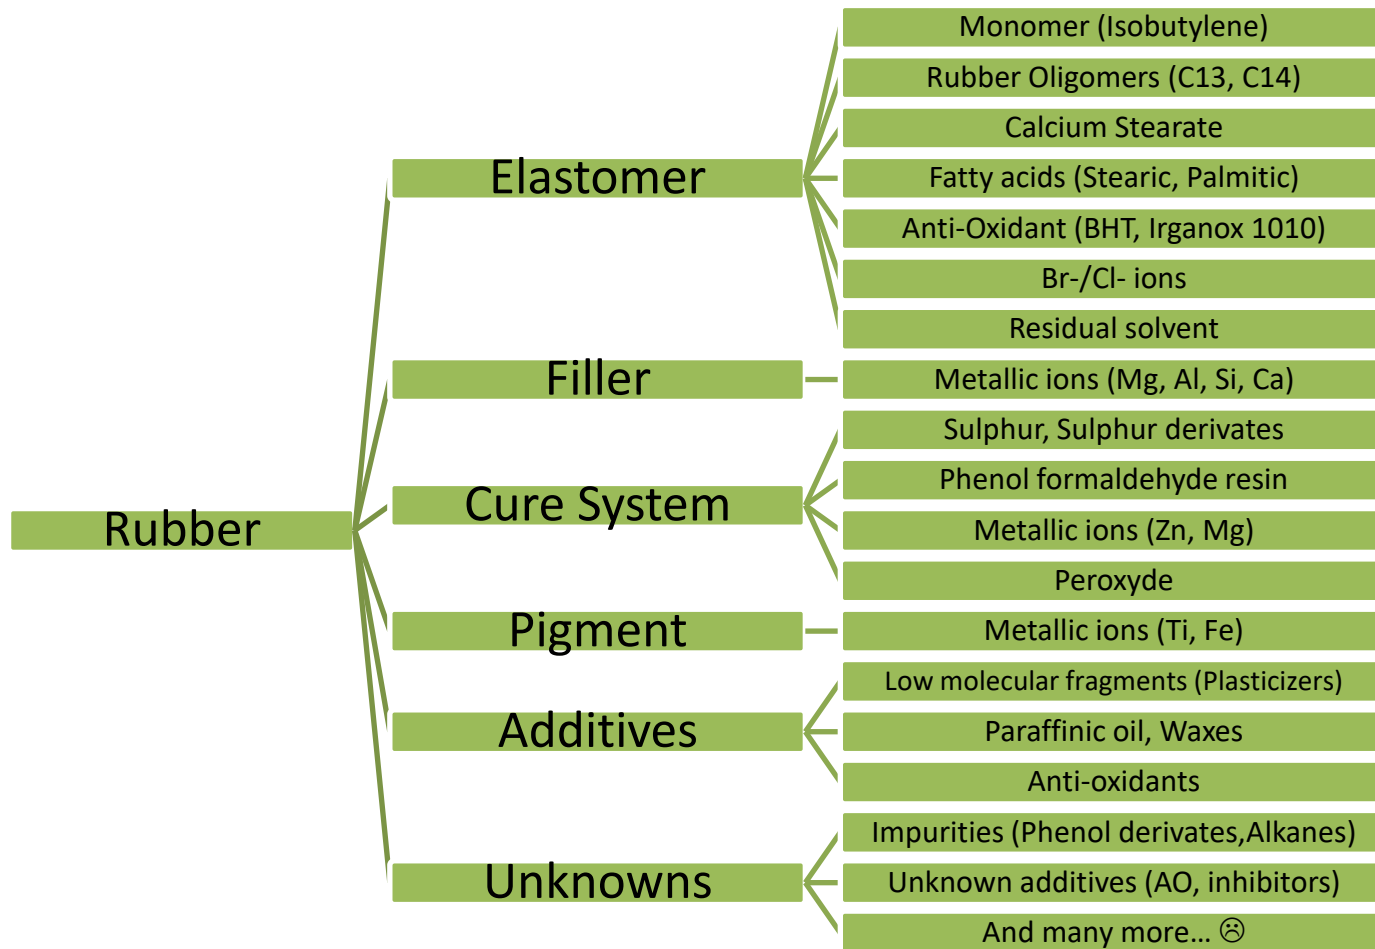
Rubber

Elastomer
Monomer (Isobutylene)
Rubber Oligomers (C13, C14)
Calcium Stearate
Fatty acids (Stearic, Palmitic)
Anti-Oxidant (BHT, Irganox 1010)
Br-/Cl- ions
Residual solvent

Filler
Metallic ions (Mg, Al, Si, Ca)

Cure System
Sulphur, Sulphur derivates
Phenol formaldehyde resin
Metallic ions (Zn, Mg)
Peroxyde

Pigment
Metallic ions (Ti, Fe)

Additives
Low molecular fragments (Plasticizers)
Paraffinic oil, Waxes
Anti-oxidants

Unknowns
Impurities (Phenol derivates,Alkanes)
Unknown additives (AO, inhibitors)
And many more… ☹